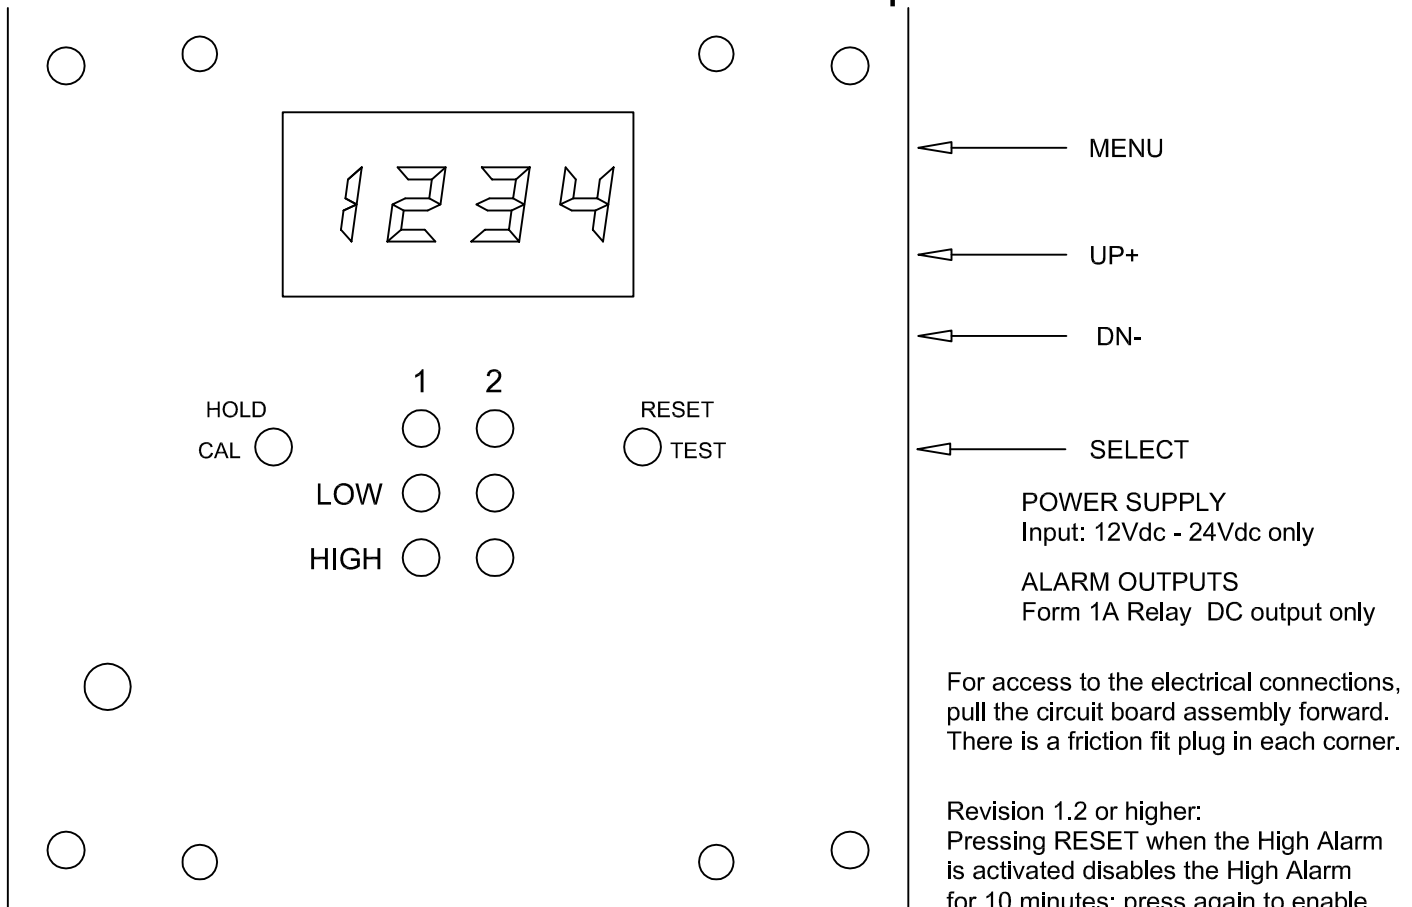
1234

HOLD
CAL

1 2

RESET
TEST

LOW

HIGH

MENU

UP+

DN-

SELECT

POWER SUPPLY
Input: 12Vdc - 24Vdc only

ALARM OUTPUTS
Form 1A Relay DC output only

For access to the electrical connections, pull the circuit board assembly forward. There is a friction fit plug in each corner.

Revision 1.2 or higher:
Pressing RESET when the High Alarm is activated disables the High Alarm for 10 minutes; press again to enable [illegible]